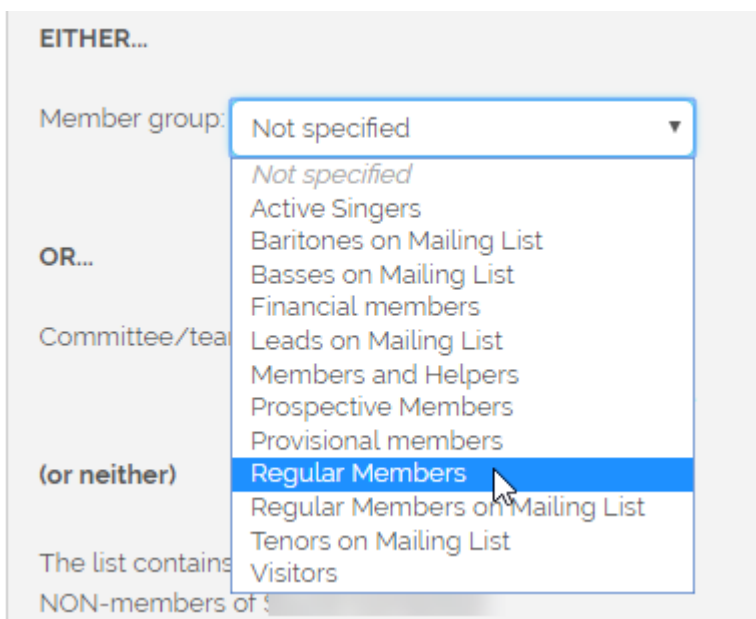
EITHER...

Member group: Not specified

Not specified
Active Singers
Baritones on Mailing List
Basses on Mailing List
Financial members
Leads on Mailing List
Members and Helpers
Prospective Members
Provisional members
Regular Members
Regular Members on Mailing List
Tenors on Mailing List
Visitors

OR...

Committee/tea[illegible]

(or neither)

The list contains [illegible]
NON-members of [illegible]